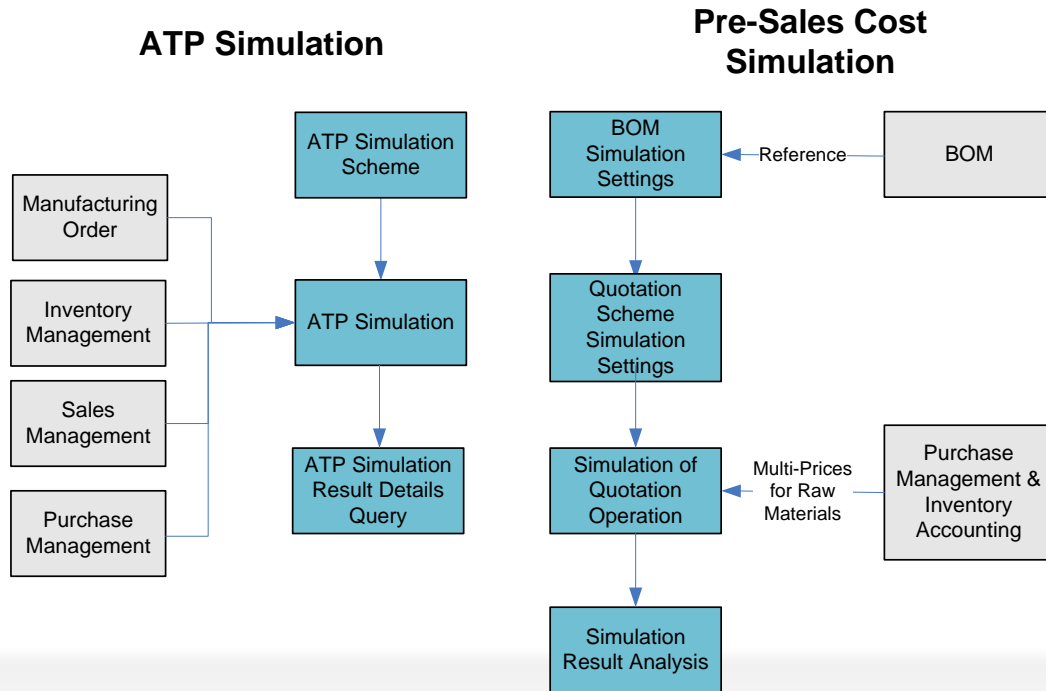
ATP Simulation

Manufacturing Order

Inventory Management

Sales Management

Purchase Management

ATP Simulation Scheme

ATP Simulation

ATP Simulation Result Details Query

Pre-Sales Cost Simulation

BOM Simulation Settings

Reference

BOM

Quotation Scheme Simulation Settings

Simulation of Quotation Operation

Multi-Prices for Raw Materials

Purchase Management & Inventory Accounting

Simulation Result Analysis